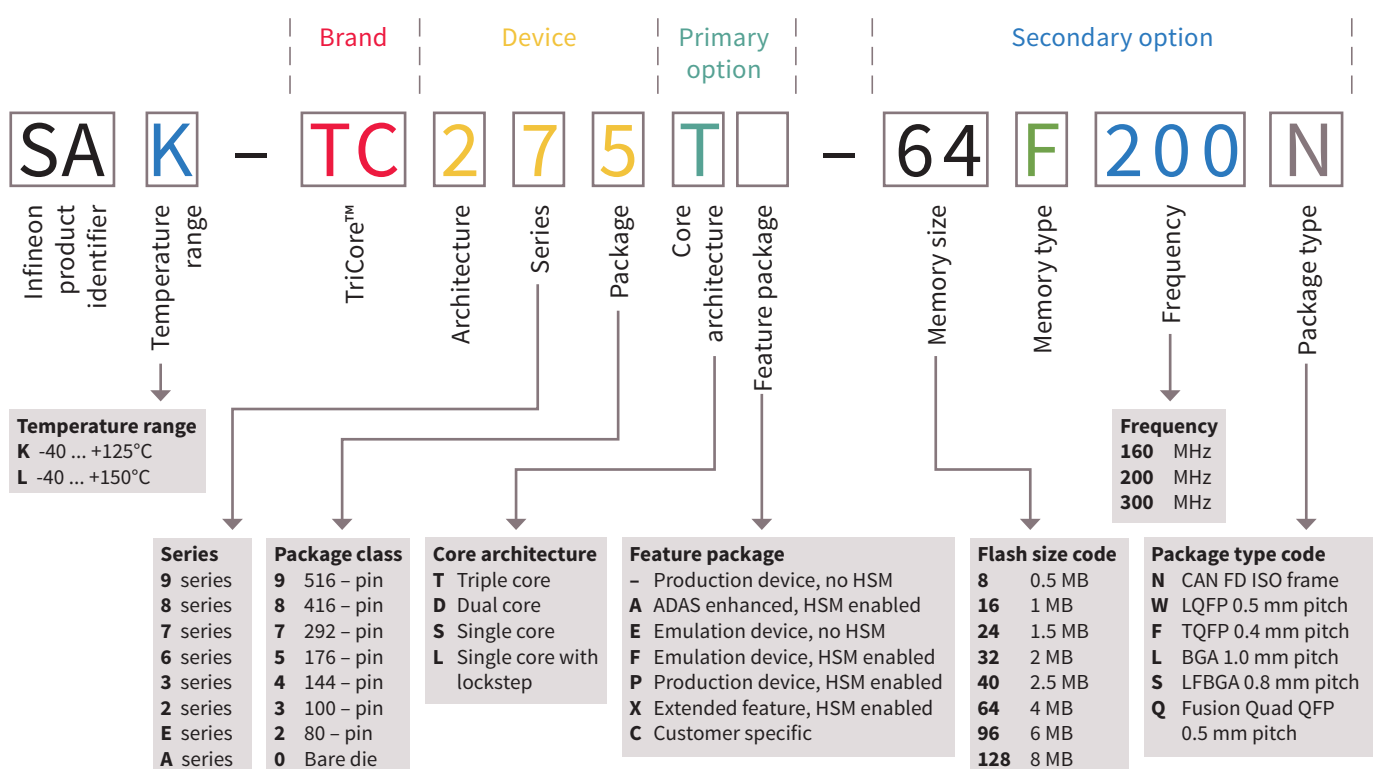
Brand

Device

Primary option

Secondary option

SA K – TC 2 7 5 T – 64 F 200 N

Infineon product identifier

Temperature range

TriCore™

Architecture

Series

Package

Core architecture

Feature package

Memory size

Memory type

Frequency

Package type

**Temperature range**
**K** -40 ... +125°C
**L** -40 ... +150°C

**Frequency**
**160** MHz
**200** MHz
**300** MHz

**Series**
**9** series
**8** series
**7** series
**6** series
**3** series
**2** series
**E** series
**A** series

**Package class**
**9** 516 – pin
**8** 416 – pin
**7** 292 – pin
**5** 176 – pin
**4** 144 – pin
**3** 100 – pin
**2** 80 – pin
**0** Bare die

**Core architecture**
**T** Triple core
**D** Dual core
**S** Single core
**L** Single core with lockstep

**Feature package**
**–** Production device, no HSM
**A** ADAS enhanced, HSM enabled
**E** Emulation device, no HSM
**F** Emulation device, HSM enabled
**P** Production device, HSM enabled
**X** Extended feature, HSM enabled
**C** Customer specific

**Flash size code**
**8** 0.5 MB
**16** 1 MB
**24** 1.5 MB
**32** 2 MB
**40** 2.5 MB
**64** 4 MB
**96** 6 MB
**128** 8 MB

**Package type code**
**N** CAN FD ISO frame
**W** LQFP 0.5 mm pitch
**F** TQFP 0.4 mm pitch
**L** BGA 1.0 mm pitch
**S** LFBGA 0.8 mm pitch
**Q** Fusion Quad QFP 0.5 mm pitch